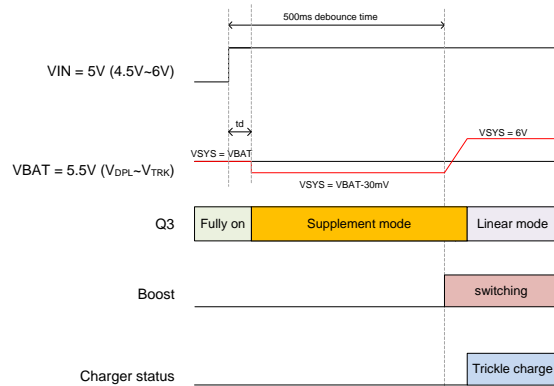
500ms debounce time

VIN = 5V (4.5V~6V)

td

VSYS = VBAT

VSYS = 6V

VBAT = 5.5V ($V_{DPL}$~$V_{TRK}$)

VSYS = VBAT-30mV

Q3

Fully on

Supplement mode

Linear mode

Boost

switching

Charger status

Trickle charge